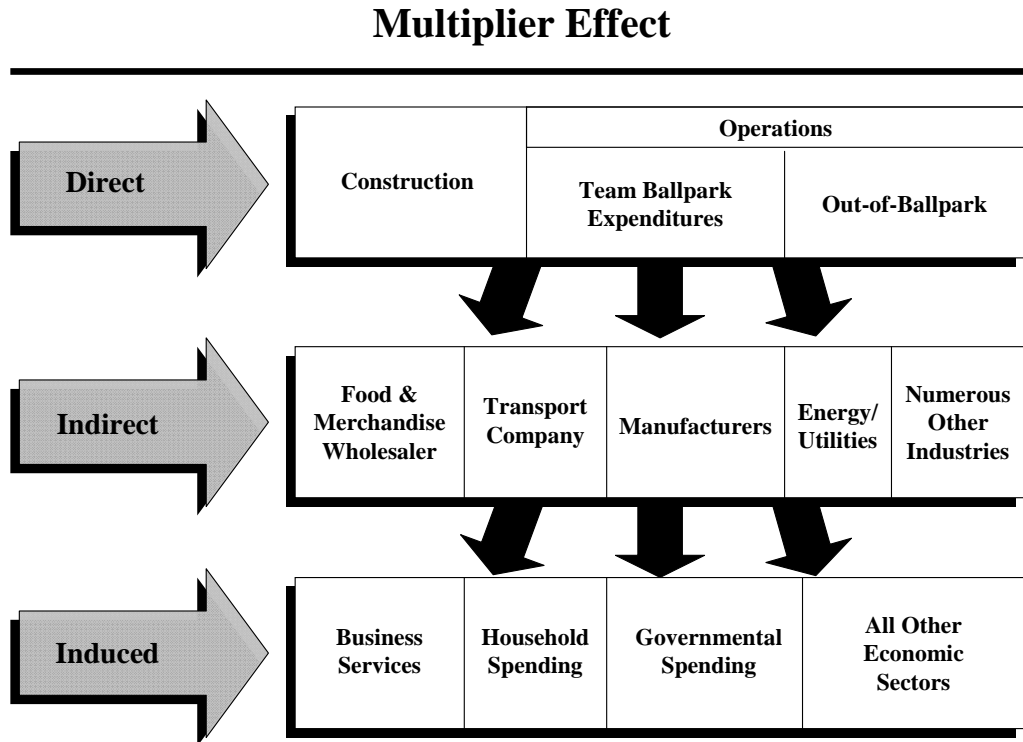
Multiplier Effect

Direct

| Construction | Operations | |
|---|---|---|
| | Team Ballpark Expenditures | Out-of-Ballpark |

Indirect

| Food & Merchandise Wholesaler | Transport Company | Manufacturers | Energy/ Utilities | Numerous Other Industries |
|---|---|---|---|---|

Induced

| Business Services | Household Spending | Governmental Spending | All Other Economic Sectors |
|---|---|---|---|